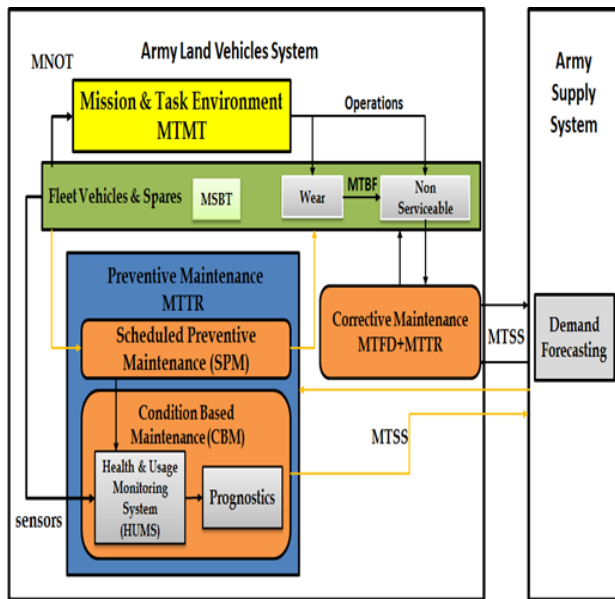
MNOT

Army Land Vehicles System

Mission & Task Environment MTMT

Operations

Army Supply System

Fleet Vehicles & Spares

MSBT

Wear

MTBF

Non Serviceable

Preventive Maintenance MTTR

Scheduled Preventive Maintenance (SPM)

Corrective Maintenance MTFD+MTTR

MTSS

Demand Forecasting

Condition Based Maintenance (CBM)

MTSS

Health & Usage Monitoring System (HUMS)

Prognostics

sensors